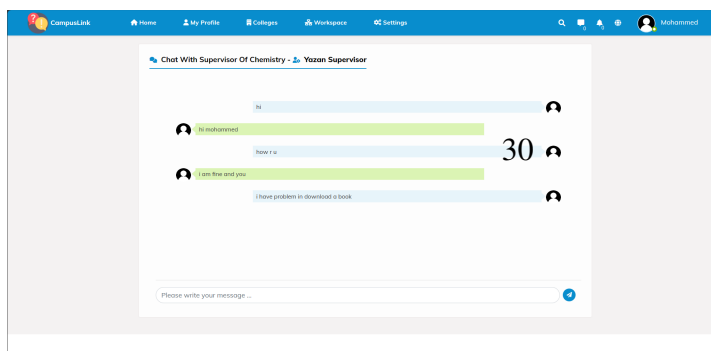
CampusLink
Home
My Profile
Colleges
Workspace
Settings
0
0
Mohammed

Chat With Supervisor Of Chemistry - Yazan Supervisor

hi
hi mohammed
how r u
30
i am fine and you
i have problem in download a book

Please write your message ...